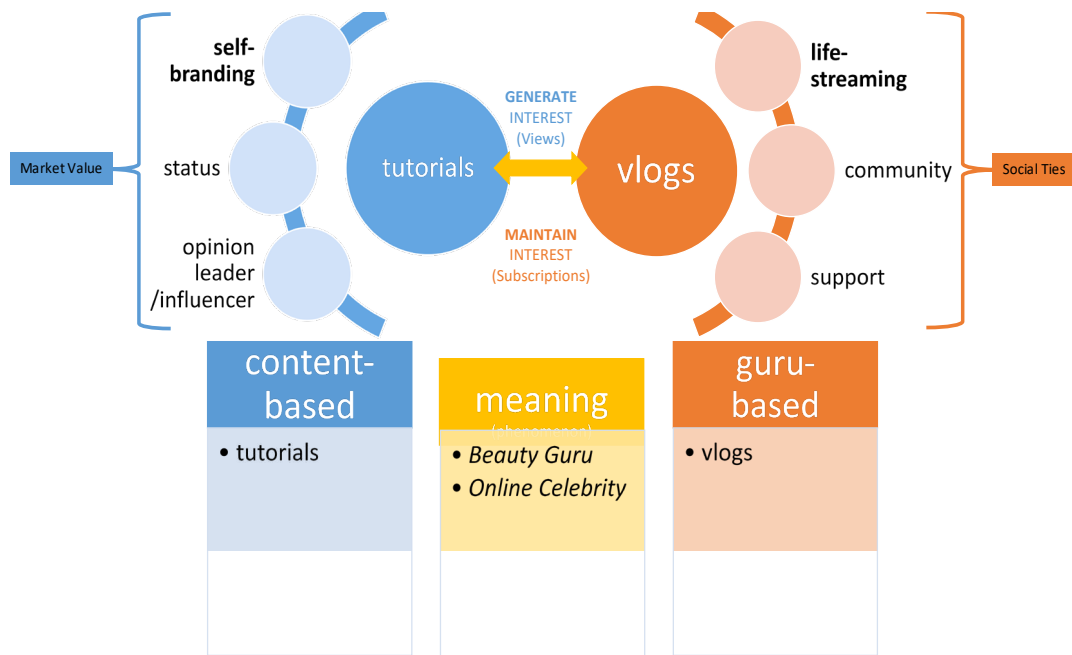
Market Value

self-branding

status

opinion leader /influencer

tutorials

GENERATE INTEREST (Views)

MAINTAIN INTEREST (Subscriptions)

vlogs

life-streaming

community

support

Social Ties

content-based

• tutorials

meaning

(phenomenon)

• *Beauty Guru*
• *Online Celebrity*

guru-based

• vlogs